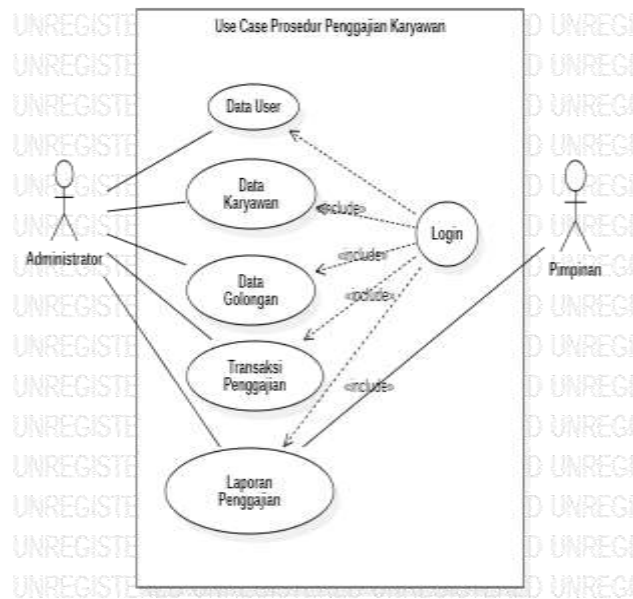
Use Case Prosedur Penggajian Karyawan

Data User

Data Karyawan

Data Golongan

Transaksi Penggajian

Laporan Penggajian

Login

«include»

«include»

«include»

«include»

Administrator

Pimpinan

UNREGISTERED UNREGISTERED UNREGISTERED